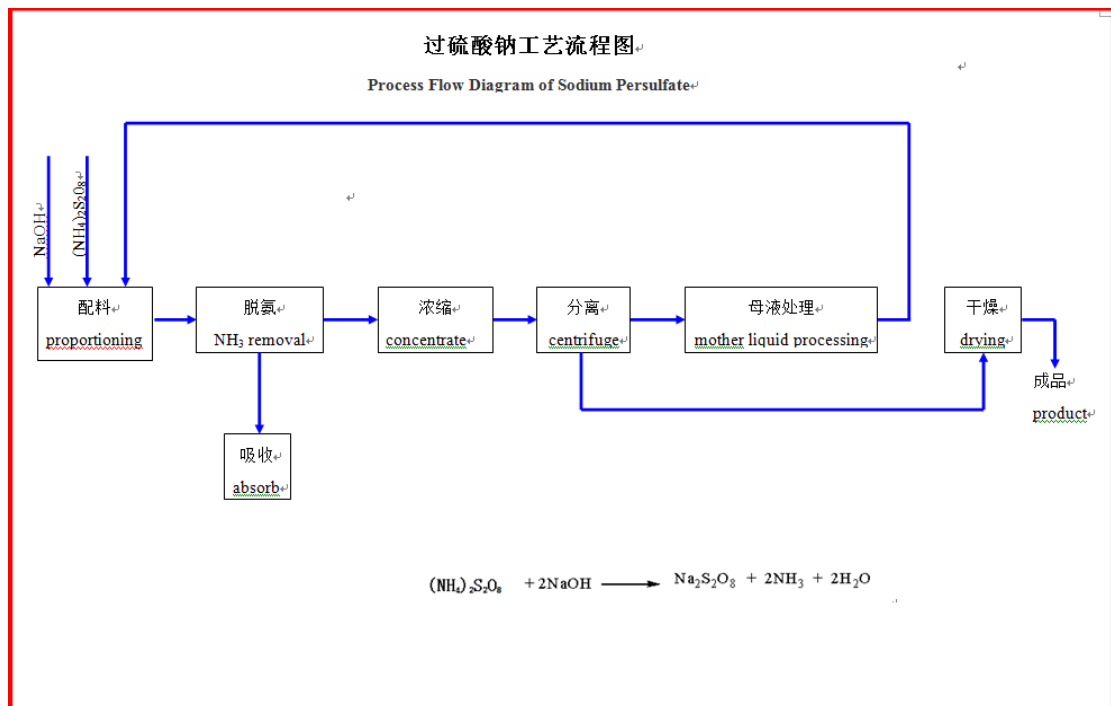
过硫酸钠工艺流程图

Process Flow Diagram of Sodium Persulfate

NaOH

$(NH_4)_2S_2O_8$

配料
proportioning

脱氨
$NH_3$ removal

浓缩
concentrate

分离
centrifuge

母液处理
mother liquid processing

干燥
drying

成品
product

吸收
absorb

$(NH_4)_2S_2O_8 + 2NaOH \longrightarrow Na_2S_2O_8 + 2NH_3 + 2H_2O$